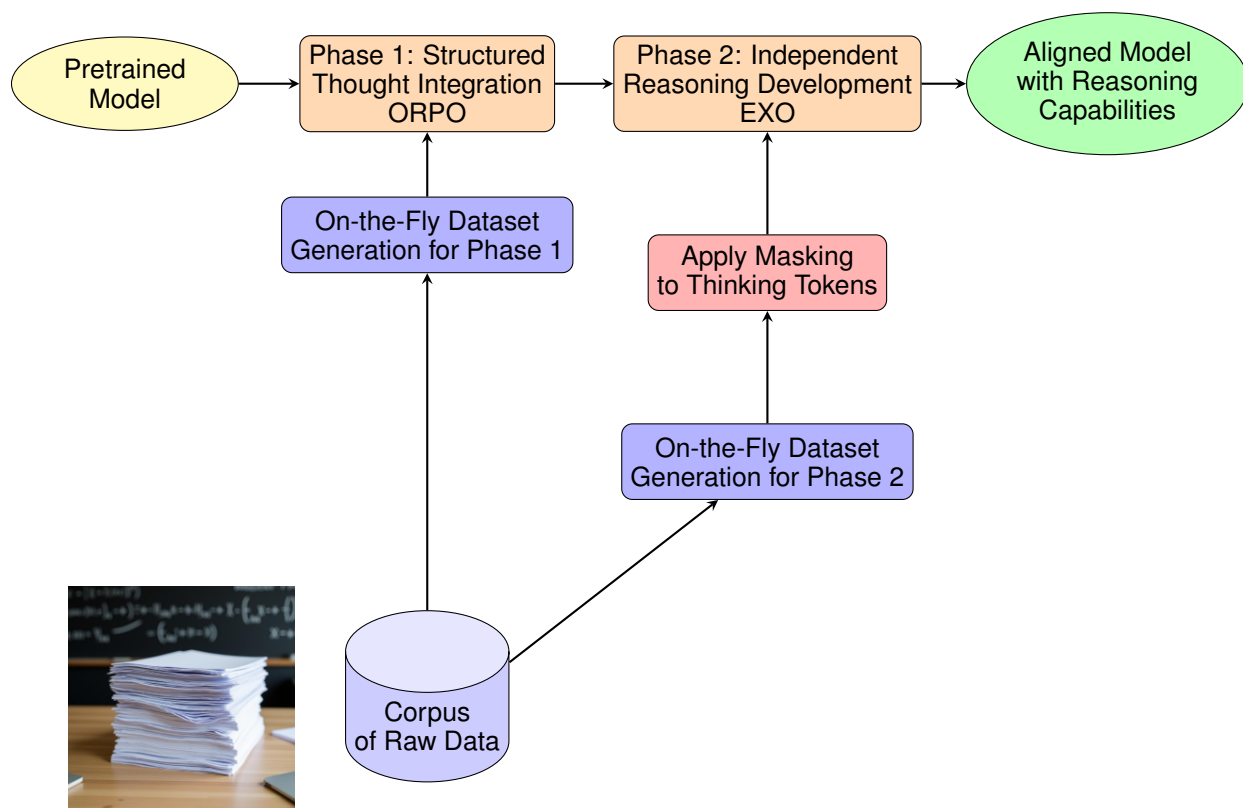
Pretrained Model

Phase 1: Structured Thought Integration ORPO

Phase 2: Independent Reasoning Development EXO

Aligned Model with Reasoning Capabilities

On-the-Fly Dataset Generation for Phase 1

Apply Masking to Thinking Tokens

On-the-Fly Dataset Generation for Phase 2

Corpus of Raw Data